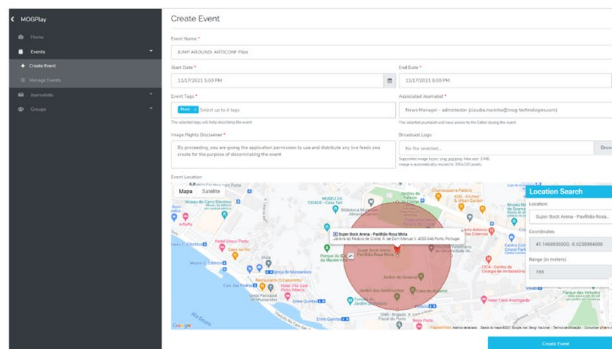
MOGPlay

Home

Events

Create Event

Manage Events

Journalists

Groups

Create Event

Event Name *

JUMP AROUND ARTICONF Pilot

Start Date *

11/17/2021 5:09 PM

End Date *

11/17/2021 5:09 PM

Event Tags *

Music Select up to 4 tags

The selected tags will help describing the event

Associated Journalist *

Nexus Manager - administrator (claudia.martinho@mog-technologies.com)

The selected journalist will have access to the Editor during the event

Image Rights Disclaimer *

By proceeding, you are giving the application permission to use and distribute any live feeds you create for the purpose of disseminating the event

Broadcast Logo

No file selected...

Browse

Supported image types: png, jpg/jpeg. Max size: 2 MB.
Image is automatically resized to 300x100 pixels.

Event Location

Mapa Satélite

Super Bock Arena - Pavilhão Rosa Mota

Location Search

Location

Super Bock Arena - Pavilhão Rosa

Coordinates

41.148893000, -8.623884000

Range (in meters)

155

Google

Create Event